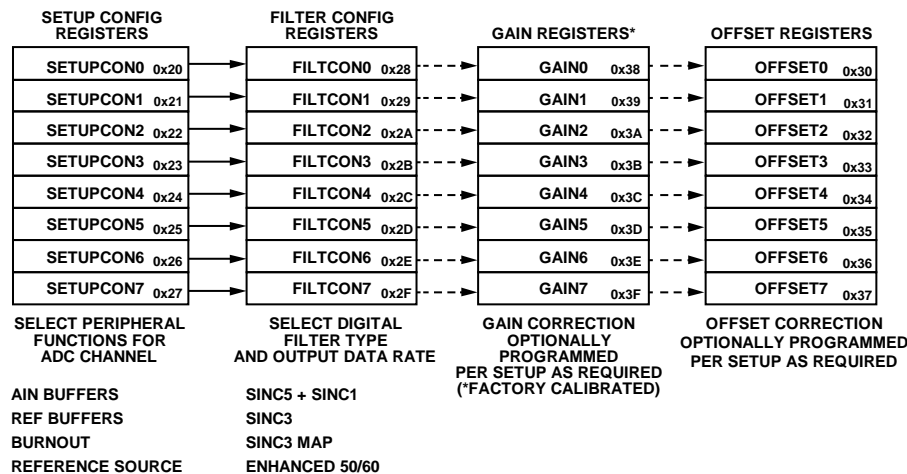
SETUP CONFIG REGISTERS

SETUPCON0 0x20
SETUPCON1 0x21
SETUPCON2 0x22
SETUPCON3 0x23
SETUPCON4 0x24
SETUPCON5 0x25
SETUPCON6 0x26
SETUPCON7 0x27

SELECT PERIPHERAL FUNCTIONS FOR ADC CHANNEL

AIN BUFFERS
REF BUFFERS
BURNOUT
REFERENCE SOURCE

FILTER CONFIG REGISTERS

FILTCON0 0x28
FILTCON1 0x29
FILTCON2 0x2A
FILTCON3 0x2B
FILTCON4 0x2C
FILTCON5 0x2D
FILTCON6 0x2E
FILTCON7 0x2F

SELECT DIGITAL FILTER TYPE AND OUTPUT DATA RATE

SINC5 + SINC1
SINC3
SINC3 MAP
ENHANCED 50/60

GAIN REGISTERS*

GAIN0 0x38
GAIN1 0x39
GAIN2 0x3A
GAIN3 0x3B
GAIN4 0x3C
GAIN5 0x3D
GAIN6 0x3E
GAIN7 0x3F

GAIN CORRECTION OPTIONALLY PROGRAMMED PER SETUP AS REQUIRED (*FACTORY CALIBRATED)

OFFSET REGISTERS

OFFSET0 0x30
OFFSET1 0x31
OFFSET2 0x32
OFFSET3 0x33
OFFSET4 0x34
OFFSET5 0x35
OFFSET6 0x36
OFFSET7 0x37

OFFSET CORRECTION OPTIONALLY PROGRAMMED PER SETUP AS REQUIRED